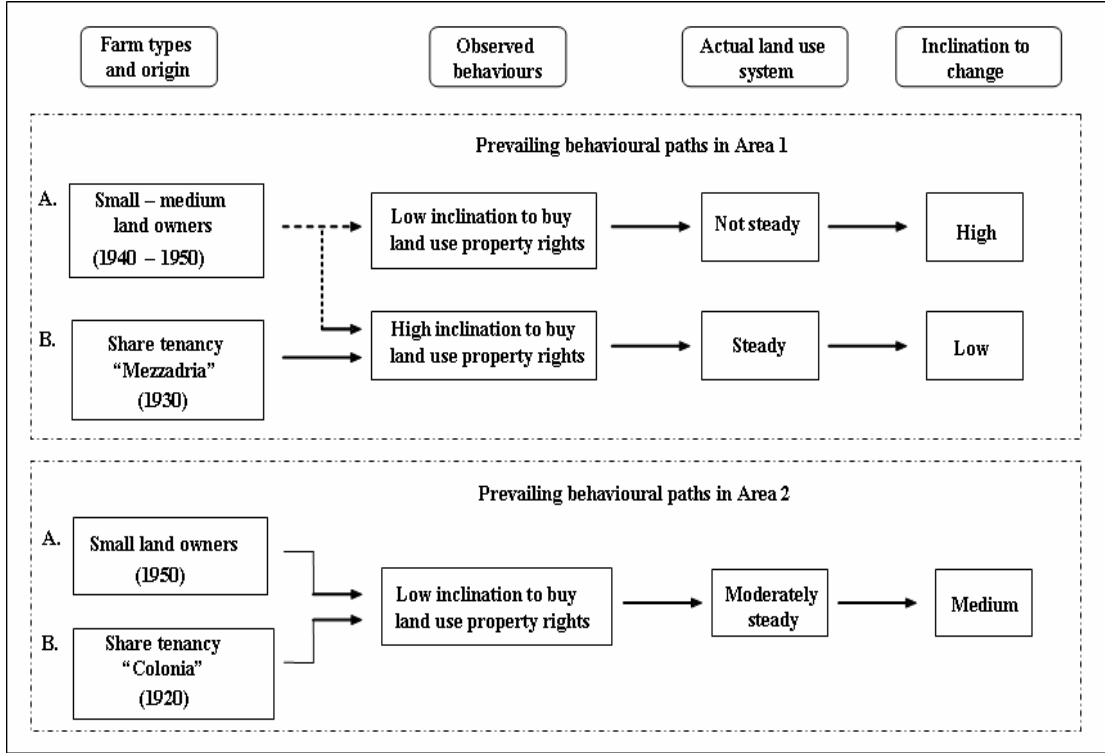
Farm types and origin

Observed behaviours

Actual land use system

Inclination to change

Prevailing behavioural paths in Area 1

A.

Small – medium land owners (1940 – 1950)

Low inclination to buy land use property rights

Not steady

High

B.

Share tenancy "Mezzadria" (1930)

High inclination to buy land use property rights

Steady

Low

Prevailing behavioural paths in Area 2

A.

Small land owners (1950)

B.

Share tenancy "Colonia" (1920)

Low inclination to buy land use property rights

Moderately steady

Medium